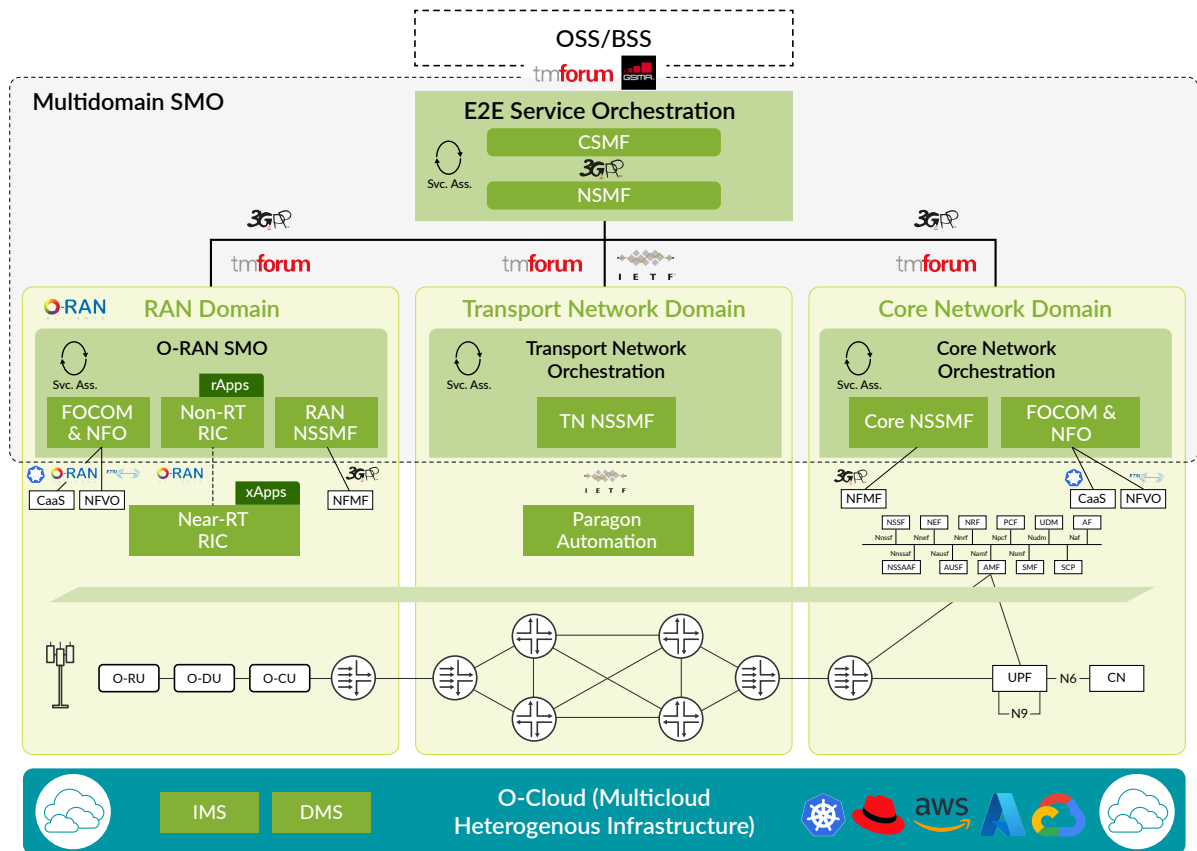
OSS/BSS

tmforum GSMA

Multidomain SMO

E2E Service Orchestration

Svc. Ass.

CSMF

3GPP

NSMF

3GPP

3GPP

tmforum

tmforum

IETF

tmforum

O-RAN

RAN Domain

O-RAN SMO

Svc. Ass.

rApps

FOCOM & NFO

Non-RT RIC

RAN NSSMF

O-RAN

O-RAN

CaaS

NFVO

xApps

Near-RT RIC

3GPP

NFMF

Transport Network Domain

Svc. Ass.

Transport Network Orchestration

TN NSSMF

IETF

Paragon Automation

Core Network Domain

Svc. Ass.

Core Network Orchestration

Core NSSMF

FOCOM & NFO

3GPP

NFMF

CaaS

NFVO

NSSF

NEF

NRF

PCF

UDM

AF

Nnssf

Nnef

Nnrf

Npcf

Nudm

Naf

Nnssaf

Nausf

Namf

Nsmf

NSSAAF

AUSF

AMF

SMF

SCP

O-RU

O-DU

O-CU

UPF

N6

CN

N9

IMS

DMS

O-Cloud (Multicloud Heterogenous Infrastructure)

aws